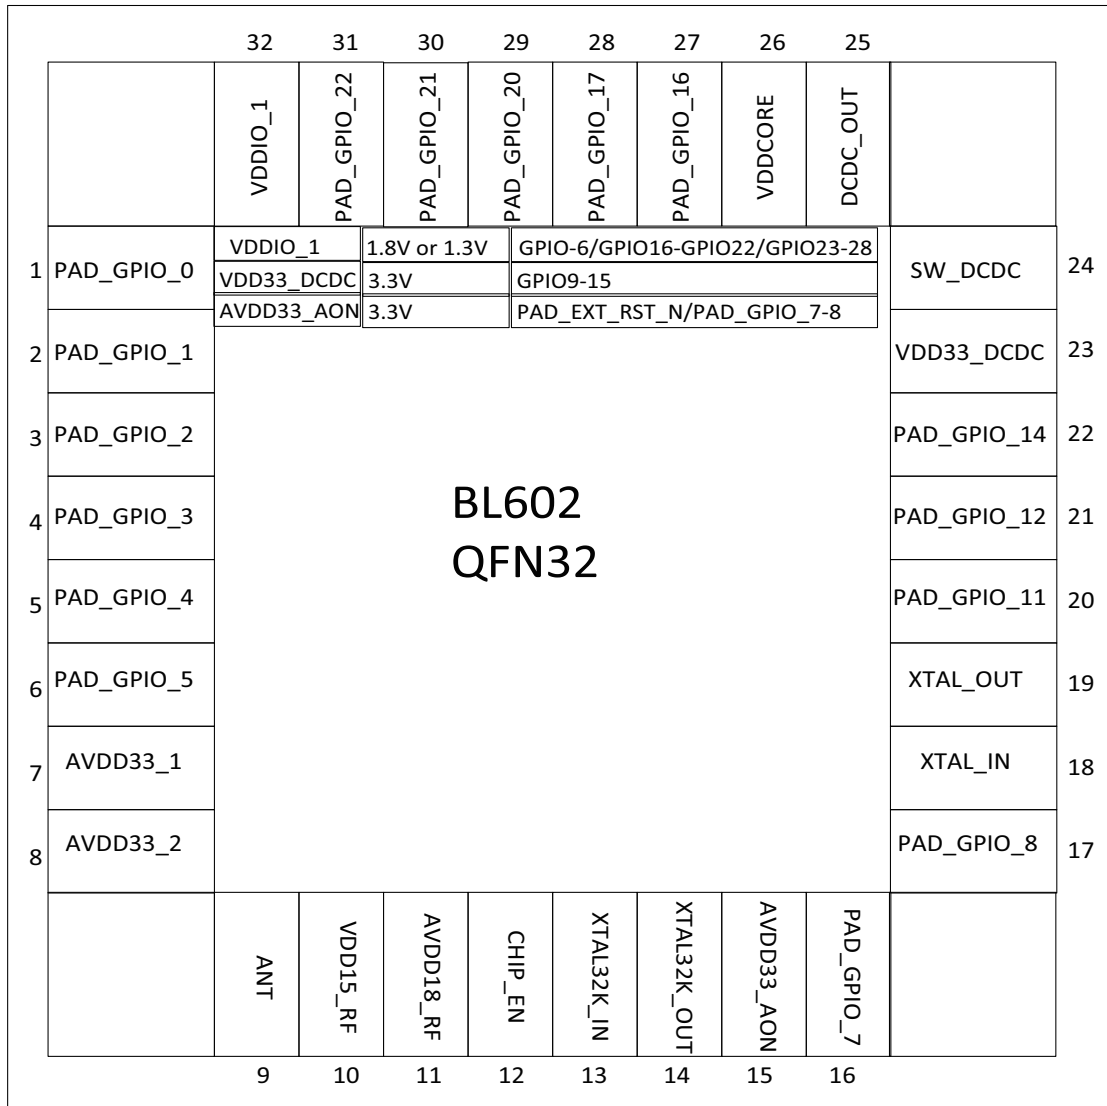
32 31 30 29 28 27 26 25

VDDIO_1
PAD_GPIO_22
PAD_GPIO_21
PAD_GPIO_20
PAD_GPIO_17
PAD_GPIO_16
VDDCORE
DCDC_OUT

| VDDIO_1 | 1.8V or 1.3V | GPIO-6/GPIO16-GPIO22/GPIO23-28 |
|---|---|---|
| VDD33_DCDC | 3.3V | GPIO9-15 |
| AVDD33_AON | 3.3V | PAD_EXT_RST_N/PAD_GPIO_7-8 |

1 PAD_GPIO_0
2 PAD_GPIO_1
3 PAD_GPIO_2
4 PAD_GPIO_3
5 PAD_GPIO_4
6 PAD_GPIO_5
7 AVDD33_1
8 AVDD33_2

BL602
QFN32

SW_DCDC 24
VDD33_DCDC 23
PAD_GPIO_14 22
PAD_GPIO_12 21
PAD_GPIO_11 20
XTAL_OUT 19
XTAL_IN 18
PAD_GPIO_8 17

ANT
VDD15_RF
AVDD18_RF
CHIP_EN
XTAL32K_IN
XTAL32K_OUT
AVDD33_AON
PAD_GPIO_7

9 10 11 12 13 14 15 16